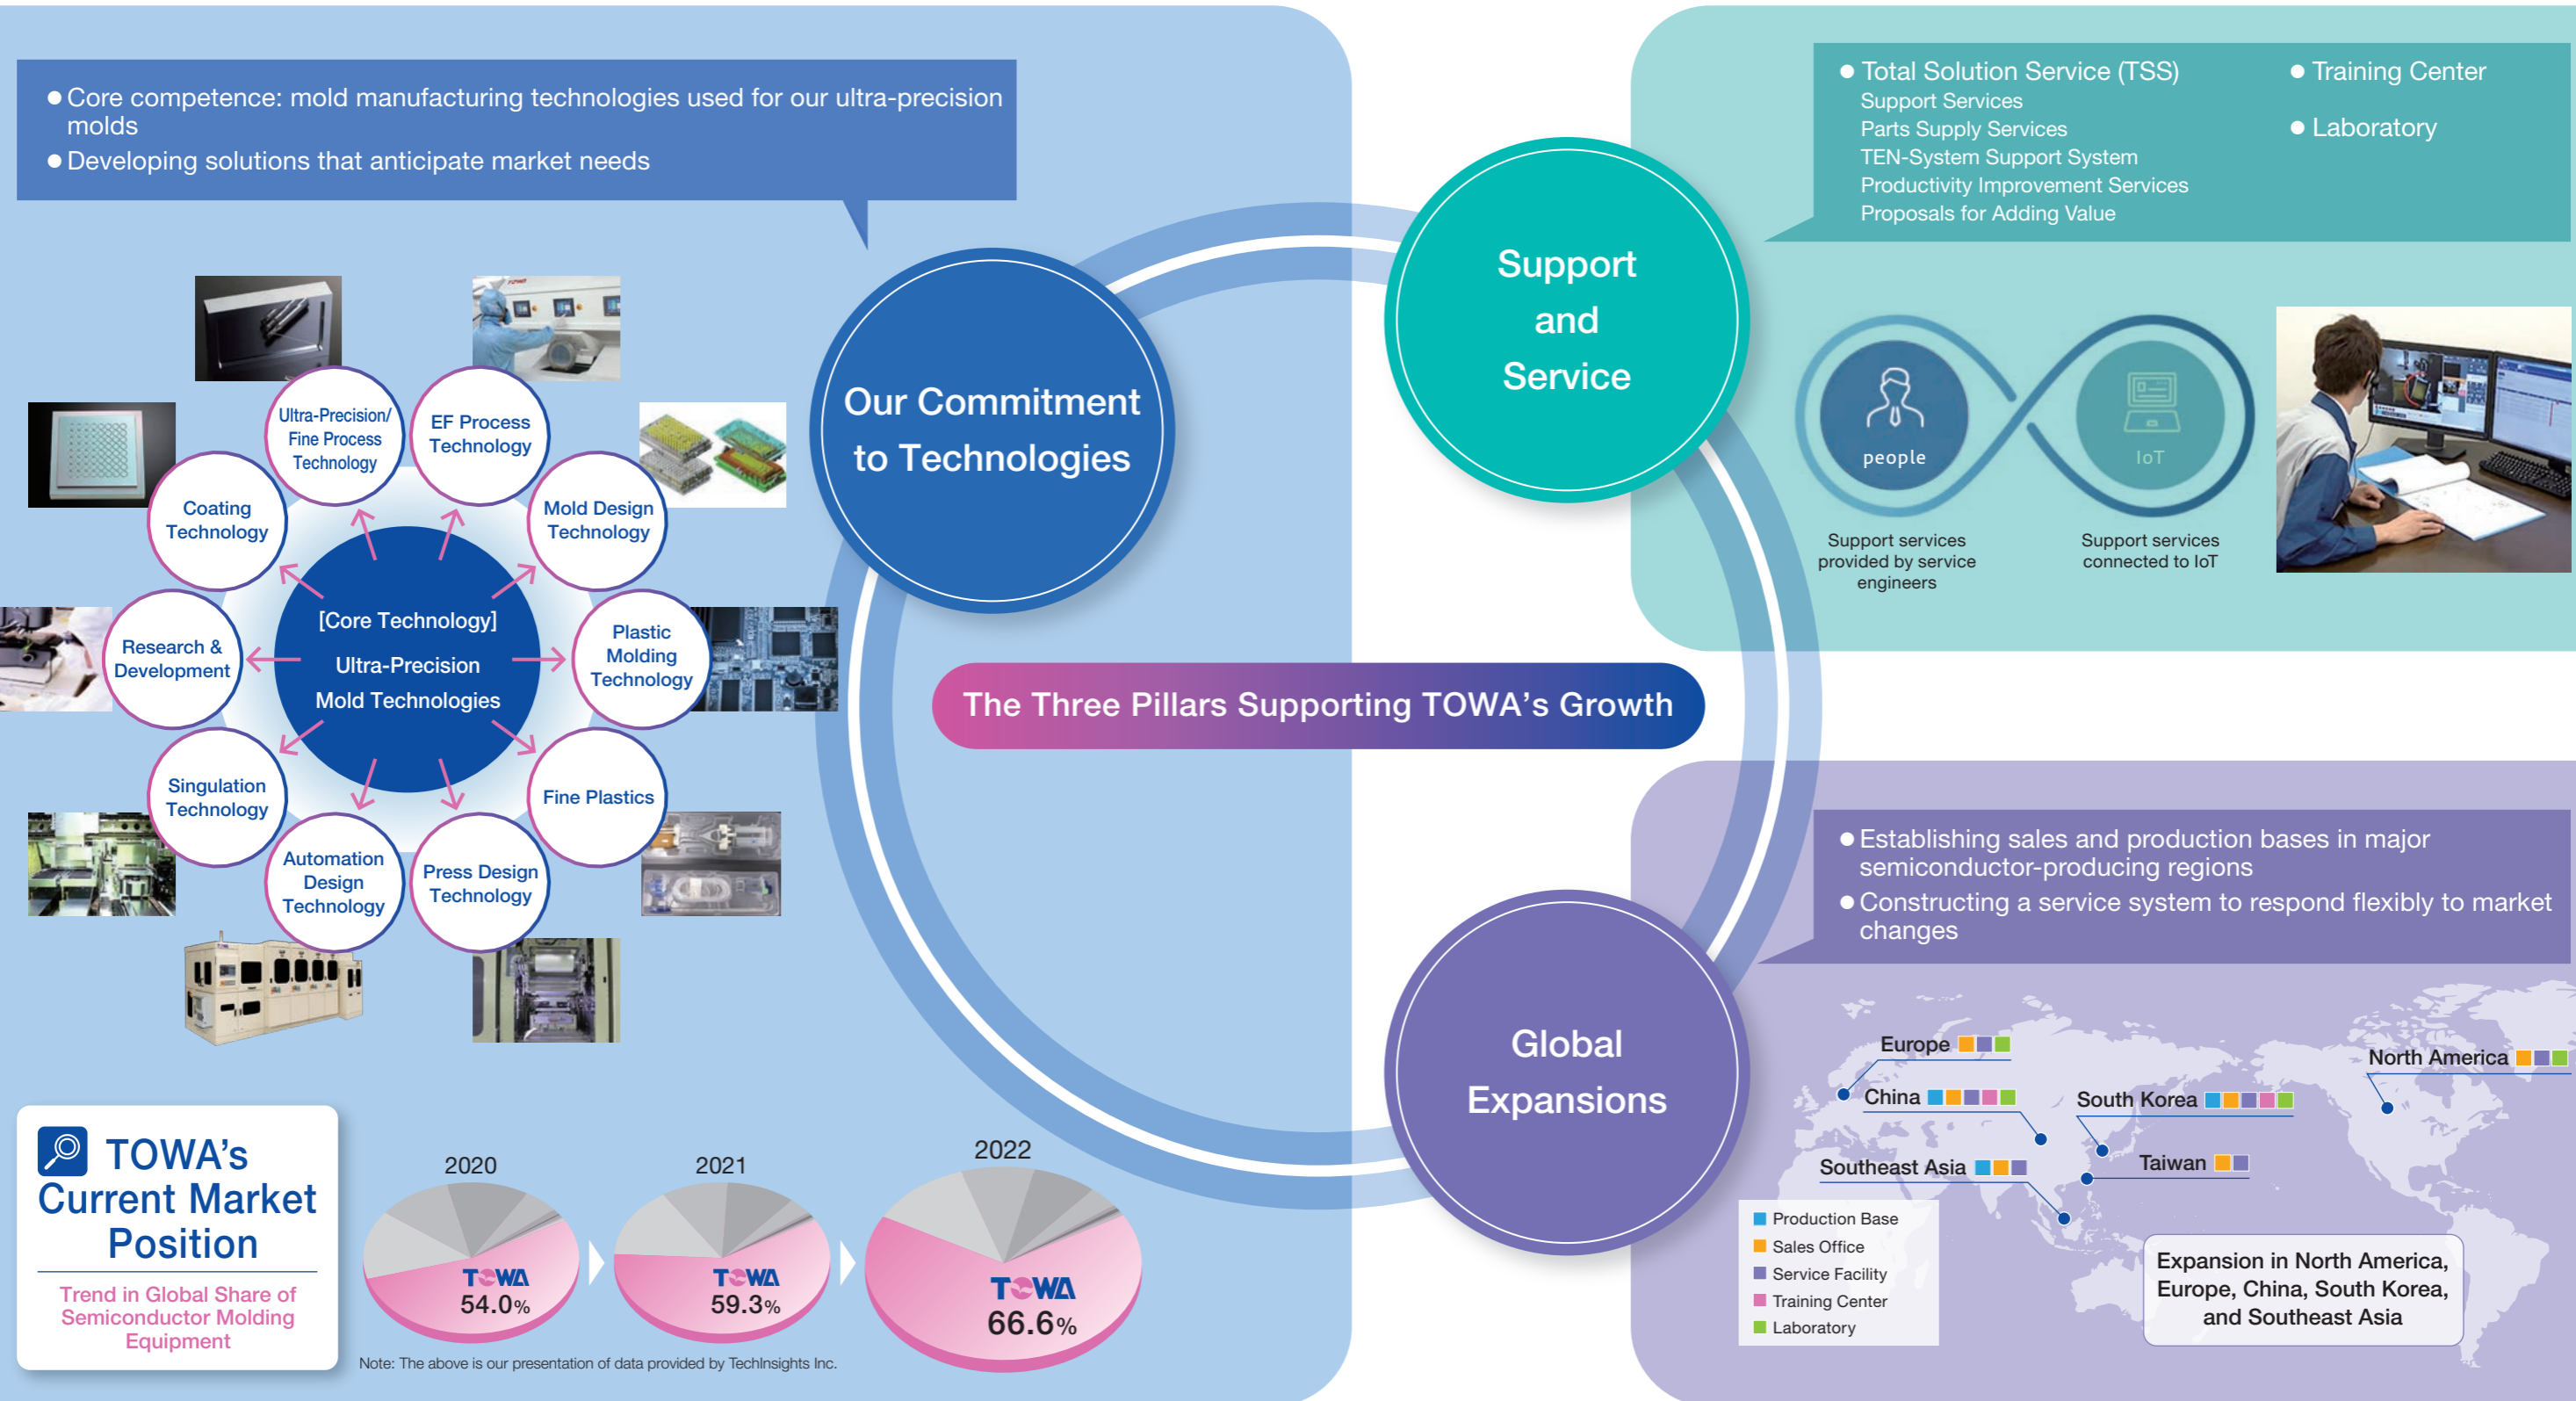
● Core competence: mold manufacturing technologies used for our ultra-precision molds
● Developing solutions that anticipate market needs

Ultra-Precision/ Fine Process Technology

EF Process Technology

Coating Technology

Mold Design Technology

[Core Technology]
Ultra-Precision Mold Technologies

Research & Development

Plastic Molding Technology

Singulation Technology

Fine Plastics

Automation Design Technology

Press Design Technology

Our Commitment to Technologies

Support and Service

● Total Solution Service (TSS)
Support Services
Parts Supply Services
TEN-System Support System
Productivity Improvement Services
Proposals for Adding Value

● Training Center
● Laboratory

people

IoT

Support services provided by service engineers

Support services connected to IoT

The Three Pillars Supporting TOWA's Growth

Global Expansions

● Establishing sales and production bases in major semiconductor-producing regions
● Constructing a service system to respond flexibly to market changes

Europe
China
South Korea
North America
Taiwan
Southeast Asia

Production Base
Sales Office
Service Facility
Training Center
Laboratory

Expansion in North America, Europe, China, South Korea, and Southeast Asia

TOWA's Current Market Position

Trend in Global Share of Semiconductor Molding Equipment

2020
TOWA
54.0%

2021
TOWA
59.3%

2022
TOWA
66.6%

Note: The above is our presentation of data provided by TechInsights Inc.